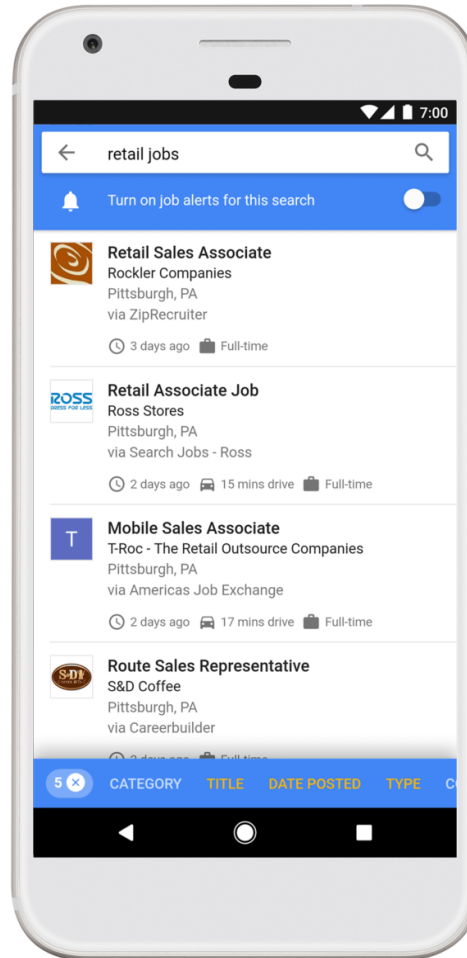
7:00

retail jobs

Turn on job alerts for this search

Retail Sales Associate
Rockler Companies
Pittsburgh, PA
via ZipRecruiter
3 days ago Full-time

ROSS
DRESS FOR LESS

Retail Associate Job
Ross Stores
Pittsburgh, PA
via Search Jobs - Ross
2 days ago 15 mins drive Full-time

T

Mobile Sales Associate
T-Roc - The Retail Outsource Companies
Pittsburgh, PA
via Americas Job Exchange
2 days ago 17 mins drive Full-time

S&D

Route Sales Representative
S&D Coffee
Pittsburgh, PA
via Careerbuilder
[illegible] Full-time

5 CATEGORY TITLE DATE POSTED TYPE C